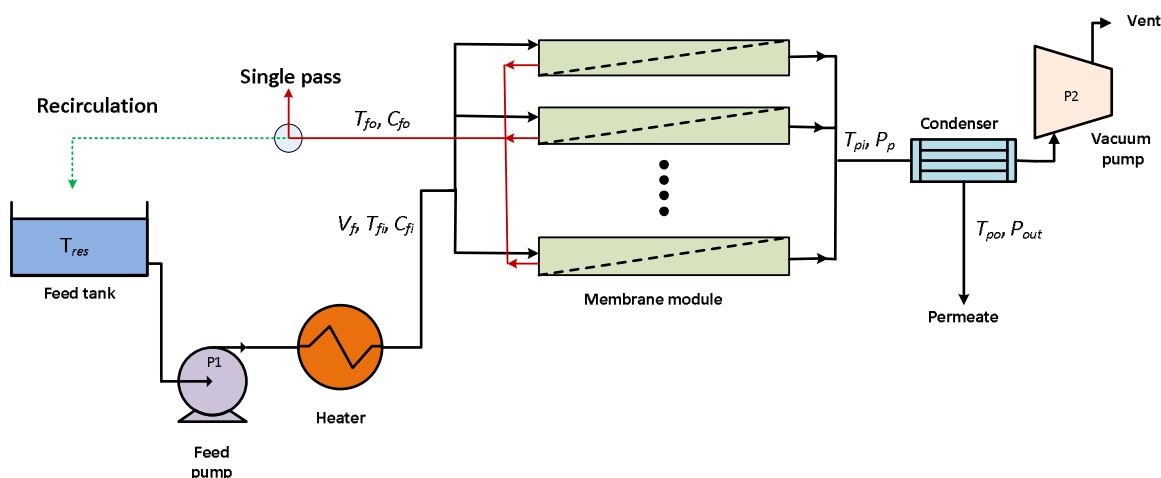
Vent

Single pass

Recirculation

$T_{fo}$, $C_{fo}$

P2

Condenser

Vacuum pump

$T_{pi}$, $P_p$

$T_{res}$

Feed tank

$V_f$, $T_{fi}$, $C_{fi}$

$T_{po}$, $P_{out}$

Membrane module

Permeate

P1

Heater

Feed pump